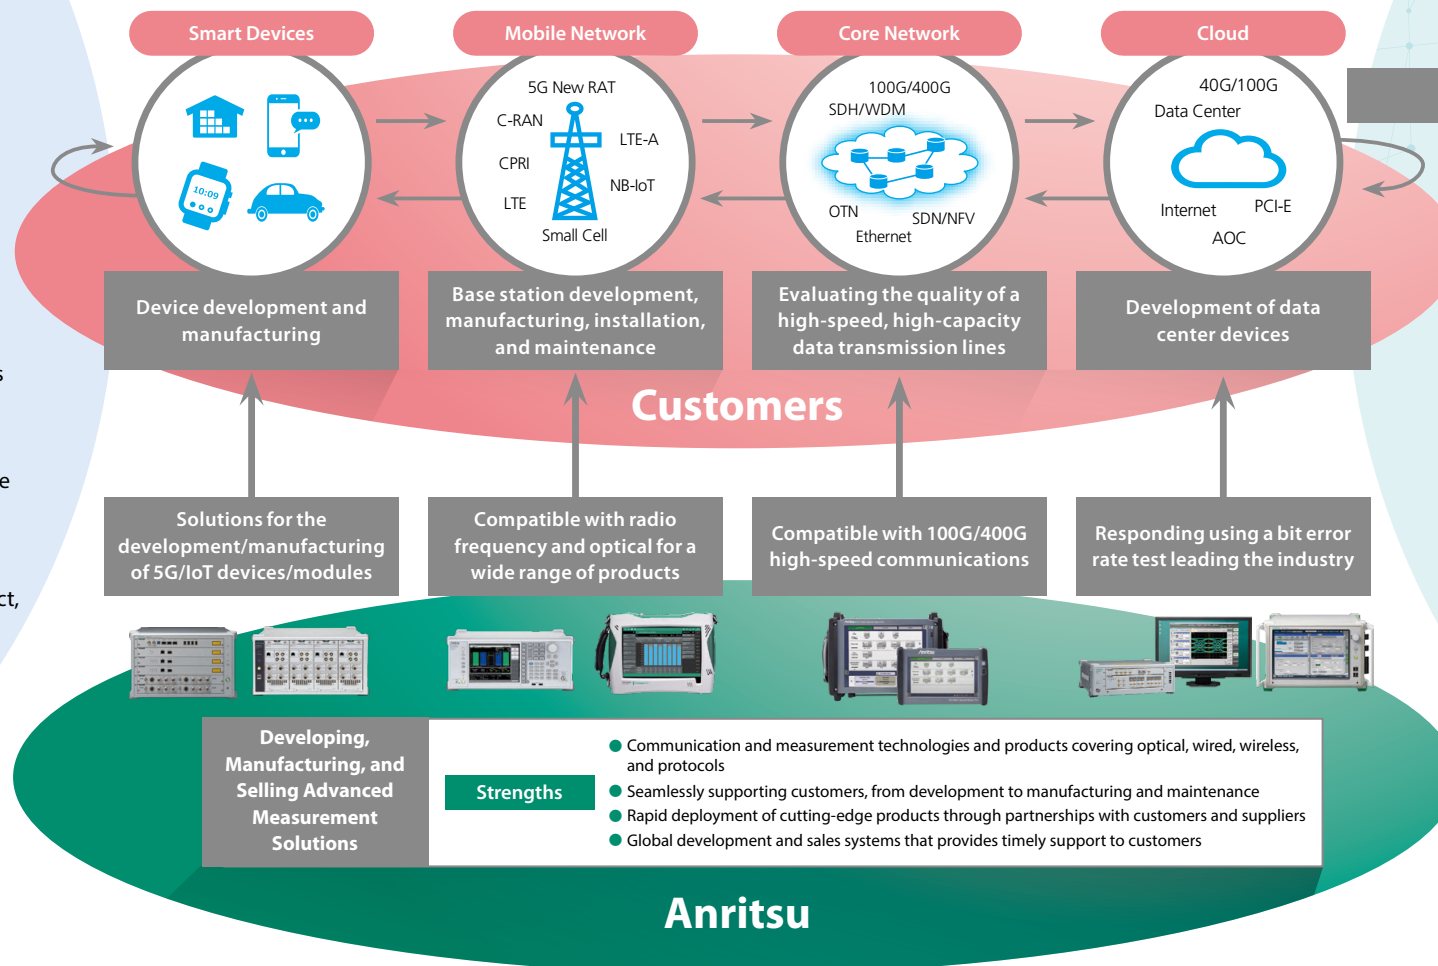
Smart Devices

Mobile Network

Core Network

Cloud

10:09

5G New RAT
C-RAN
LTE-A
CPRI
NB-IoT
LTE
Small Cell

100G/400G
SDH/WDM
OTN
SDN/NFV
Ethernet

40G/100G
Data Center
Internet
PCI-E
AOC

Device development and manufacturing

Base station development, manufacturing, installation, and maintenance

Evaluating the quality of a high-speed, high-capacity data transmission lines

Development of data center devices

Customers

Solutions for the development/manufacturing of 5G/IoT devices/modules

Compatible with radio frequency and optical for a wide range of products

Compatible with 100G/400G high-speed communications

Responding using a bit error rate test leading the industry

Developing, Manufacturing, and Selling Advanced Measurement Solutions

Strengths

Communication and measurement technologies and products covering optical, wired, wireless, and protocols

Seamlessly supporting customers, from development to manufacturing and maintenance

Rapid deployment of cutting-edge products through partnerships with customers and suppliers

Global development and sales systems that provides timely support to customers

Anritsu

s

e

ct,